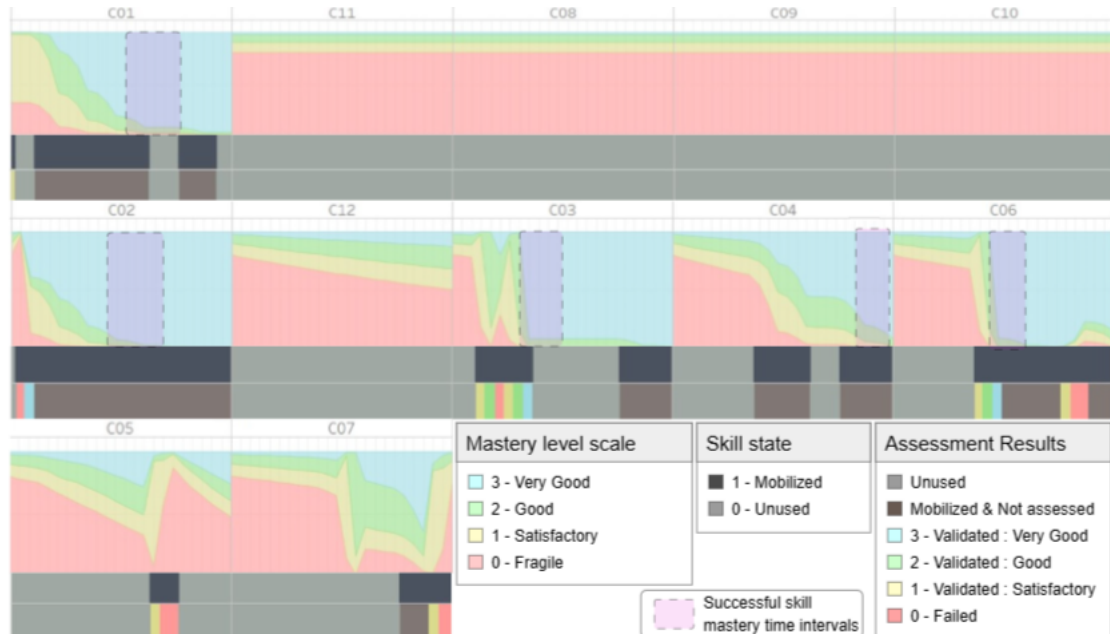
C01
C11
C08
C09
C10

C02
C12
C03
C04
C06

C05
C07

| Mastery level scale |
|---|
| 3 - Very Good |
| 2 - Good |
| 1 - Satisfactory |
| 0 - Fragile |

| Skill state |
|---|
| 1 - Mobilized |
| 0 - Unused |

| Assessment Results |
|---|
| Unused |
| Mobilized & Not assessed |
| 3 - Validated : Very Good |
| 2 - Validated : Good |
| 1 - Validated : Satisfactory |
| 0 - Failed |

Successful skill mastery time intervals